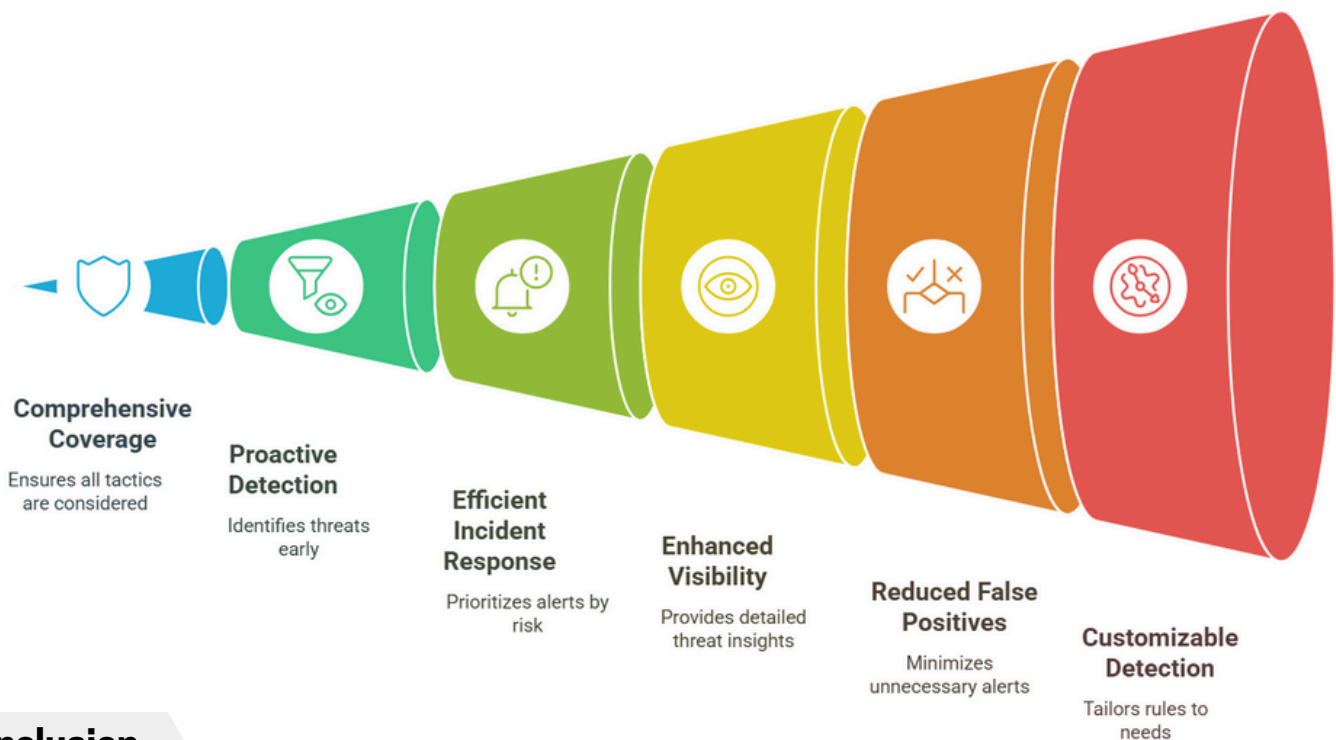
Comprehensive Coverage

Ensures all tactics are considered

Proactive Detection

Identifies threats early

Efficient Incident Response

Prioritizes alerts by risk

Enhanced Visibility

Provides detailed threat insights

Reduced False Positives

Minimizes unnecessary alerts

Customizable Detection

Tailors rules to needs

nclusion